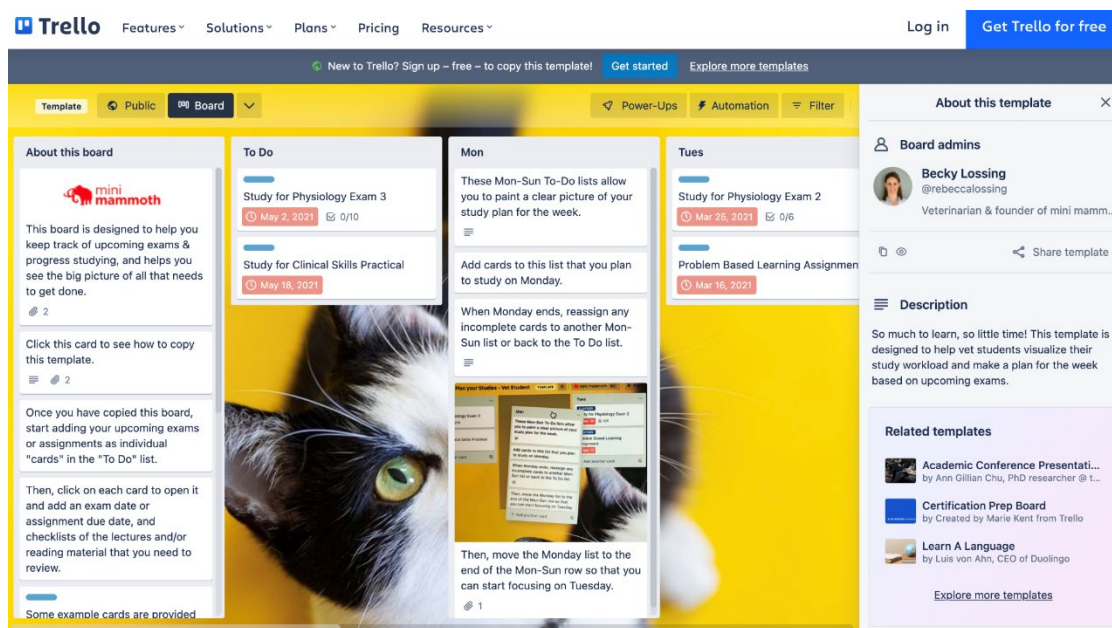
Trello Features Solutions Plans Pricing Resources Log in Get Trello for free

New to Trello? Sign up – free – to copy this template! Get started Explore more templates

Template Public Board Power-Ups Automation Filter

About this board

mini mammoth

This board is designed to help you keep track of upcoming exams & progress studying, and helps you see the big picture of all that needs to get done.

2

Click this card to see how to copy this template.

2

Once you have copied this board, start adding your upcoming exams or assignments as individual "cards" in the "To Do" list.

Then, click on each card to open it and add an exam date or assignment due date, and checklists of the lectures and/or reading material that you need to review.

Some example cards are provided

To Do

Study for Physiology Exam 3

May 2, 2021 0/10

Study for Clinical Skills Practical

May 18, 2021

Mon

These Mon-Sun To-Do lists allow you to paint a clear picture of your study plan for the week.

Add cards to this list that you plan to study on Monday.

When Monday ends, reassign any incomplete cards to another Mon-Sun list or back to the To Do list.

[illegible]

Then, move the Monday list to the end of the Mon-Sun row so that you can start focusing on Tuesday.

1

Tues

Study for Physiology Exam 2

Mar 25, 2021 0/6

Problem Based Learning Assignmen

Mar 16, 2021

About this template

Board admins

Becky Lossing
@rebeccalossing
Veterinarian & founder of mini mamm

Share template

Description

So much to learn, so little time! This template is designed to help vet students visualize their study workload and make a plan for the week based on upcoming exams.

Related templates

Academic Conference Presentati...
by Ann Gillian Chu, PhD researcher @ t...

Certification Prep Board
by Created by Marie Kent from Trello

Learn A Language
by Luis von Ahn, CEO of Duolingo

Explore more templates